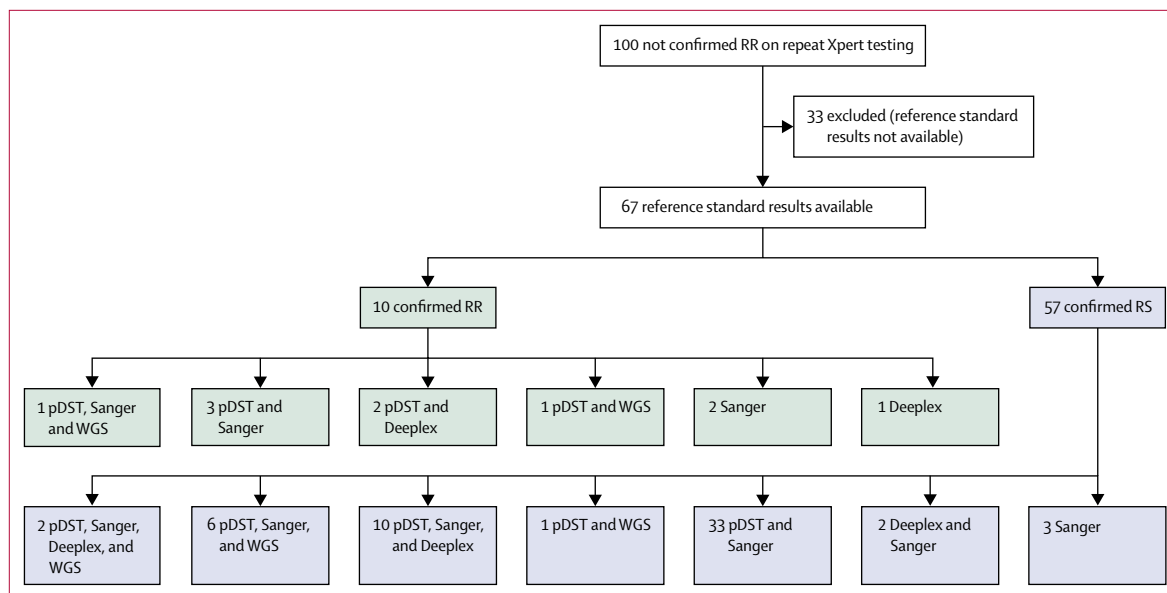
100 not confirmed RR on repeat Xpert testing

33 excluded (reference standard results not available)

67 reference standard results available

10 confirmed RR

57 confirmed RS

1 pDST, Sanger and WGS

3 pDST and Sanger

2 pDST and Deeplex

1 pDST and WGS

2 Sanger

1 Deeplex

2 pDST, Sanger, Deeplex, and WGS

6 pDST, Sanger, and WGS

10 pDST, Sanger, and Deeplex

1 pDST and WGS

33 pDST and Sanger

2 Deeplex and Sanger

3 Sanger